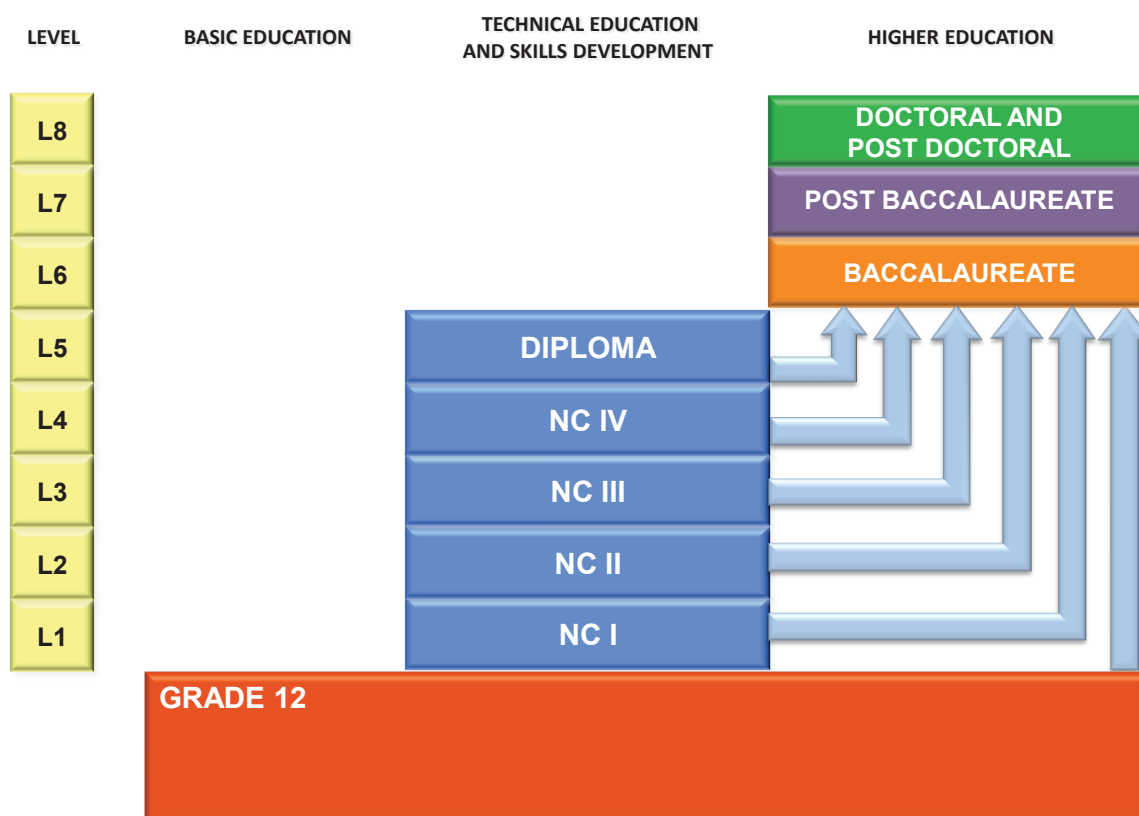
LEVEL

BASIC EDUCATION

TECHNICAL EDUCATION AND SKILLS DEVELOPMENT

HIGHER EDUCATION

L8

L7

L6

L5

L4

L3

L2

L1

DOCTORAL AND POST DOCTORAL

POST BACCALAUREATE

BACCALAUREATE

DIPLOMA

NC IV

NC III

NC II

NC I

GRADE 12